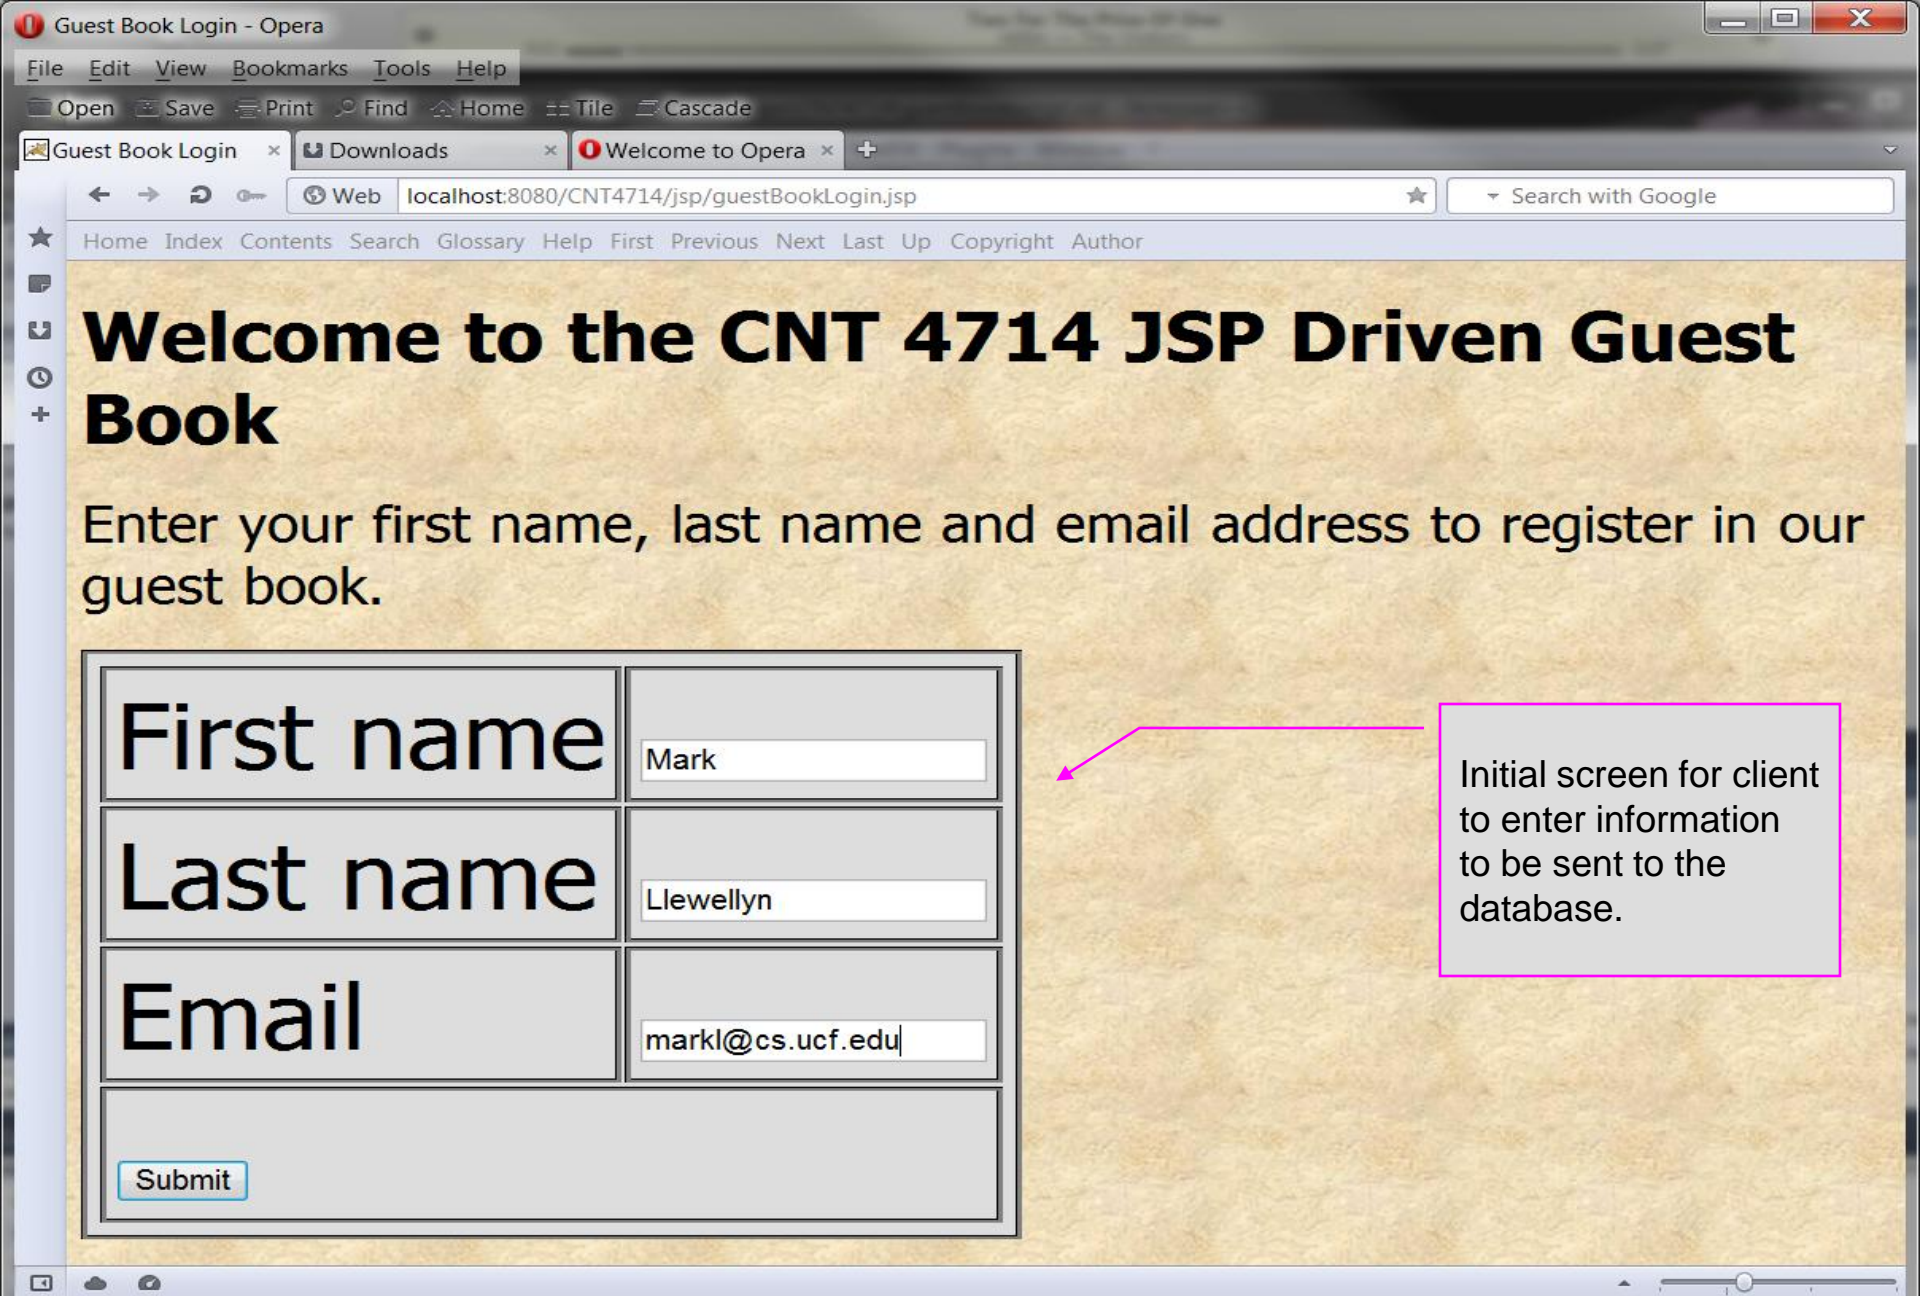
Guest Book Login - Opera

File Edit View Bookmarks Tools Help

Open Save Print Find Home Tile Cascade

Guest Book Login × Downloads × Welcome to Opera ×

Web localhost:8080/CNT4714/jsp/guestBookLogin.jsp

Search with Google

Home Index Contents Search Glossary Help First Previous Next Last Up Copyright Author

# Welcome to the CNT 4714 JSP Driven Guest Book

Enter your first name, last name and email address to register in our guest book.

| First name | Mark |
|---|---|
| Last name | Llewellyn |
| Email | markl@cs.ucf.edu |
| Submit | |

Initial screen for client to enter information to be sent to the database.